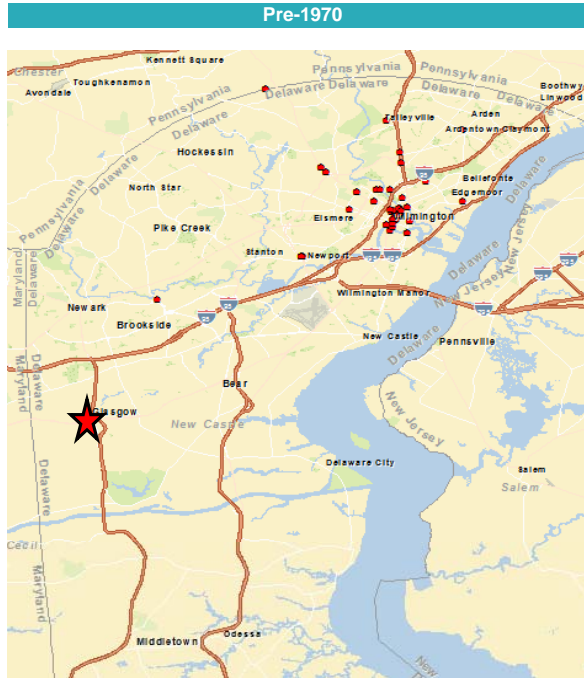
Pre-1970

Chester
Kennett Square
Toughkenamon
Avondale
Pennsylvania
Pennsylvania
Pennsylvania
Delaware
Delaware Delaware
Boothwyn
Linwood
Delaware
Talleyville
Arden
Ardentown Claymont
Hockessin
Pennsylvania
Delaware
Delaware
North Star
Bellefonte
Edgemoor
Pike Creek
Elsmere
Wilmington
Stanton
Newport
New Jersey
Delaware
Maryland
Delaware
Wilmington Manor
Newark
Jersey
Brookside
New Castle
Pennsville
Delaware
Delaware
Maryland
Bear
Glasgow
New Castle
New Jersey
Delaware City
Salem
Salem
Delaware
Cecil
Maryland
Middletown
Odessa
New